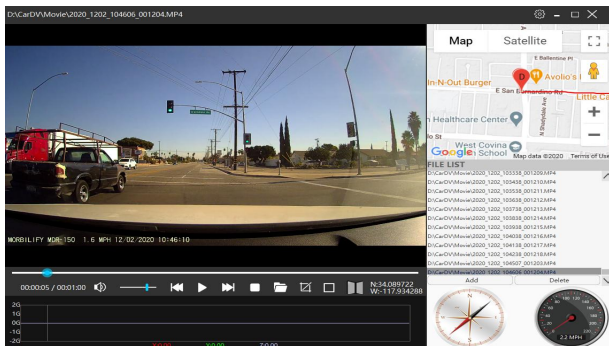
D:\CarDV\Movie\2020_1202_104606_001204.MP4

MOBILIFY MDR-150 1.6 MPH 12/02/2020 10:46:10

00:00:05 / 00:01:00

N:34.089722
W:-117.934288

2G
1G
0G
-1G
-2G

Map
Satellite

E Bellevue Pl
In-N-Out Burger
Avolio's
E San Bernardino Rd
Little Ca
Healthcare Center
West Covina
School
Google
Map data ©2020
Terms of Use

FILE LIST
D:\CarDV\Movie\2020_1202_103358_001209.MP4
D:\CarDV\Movie\2020_1202_103458_001210.MP4
D:\CarDV\Movie\2020_1202_103558_001211.MP4
D:\CarDV\Movie\2020_1202_103658_001212.MP4
D:\CarDV\Movie\2020_1202_103758_001213.MP4
D:\CarDV\Movie\2020_1202_103858_001214.MP4
D:\CarDV\Movie\2020_1202_103958_001215.MP4
D:\CarDV\Movie\2020_1202_104038_001216.MP4
D:\CarDV\Movie\2020_1202_104138_001217.MP4
D:\CarDV\Movie\2020_1202_104238_001218.MP4
D:\CarDV\Movie\2020_1202_104507_001203.MP4
D:\CarDV\Movie\2020_1202_104606_001204.MP4

Add
Delete

2.2 MPH